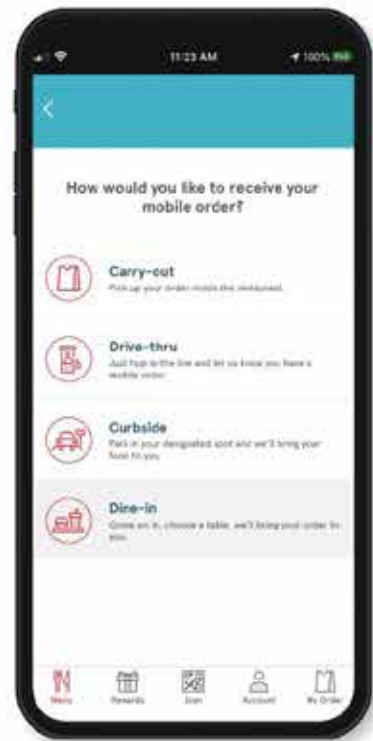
11:23 AM
100%

<

How would you like to receive your mobile order?

Carry-out
Pick up your order inside the restaurant.

Drive-thru
Just hop in the line and let us know you have a mobile order.

Curbside
Park in your designated spot and we'll bring your food to you.

Dine-in
Come on in, choose a table, we'll bring your order to you.

Menu
Rewards
Scan
Account
My Order